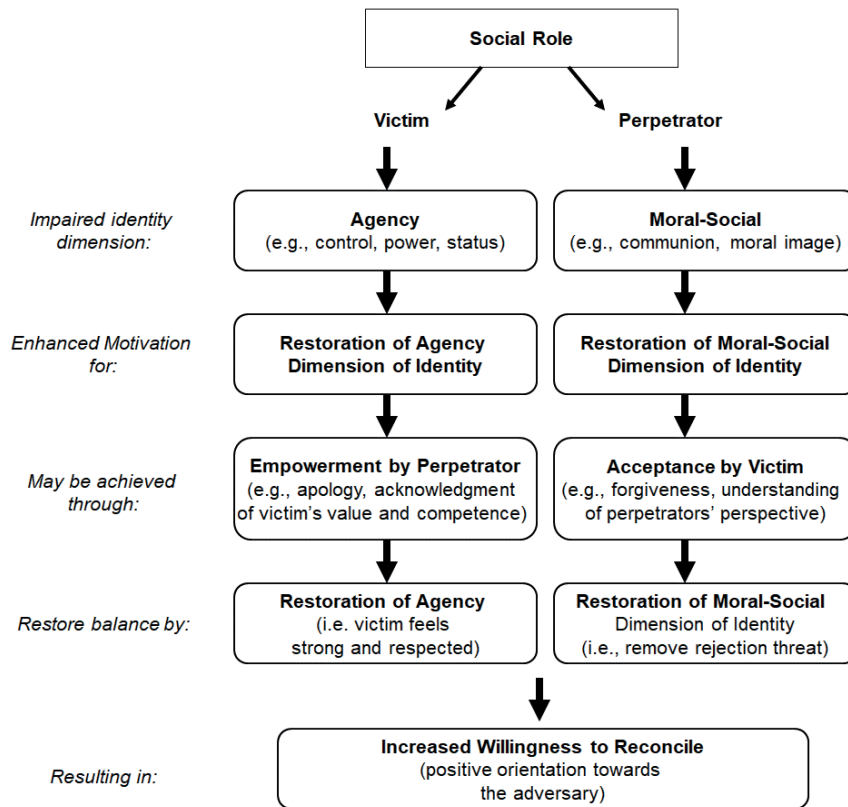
Social Role

Victim

Perpetrator

Impaired identity dimension:

Agency
(e.g., control, power, status)

Moral-Social
(e.g., communion, moral image)

Enhanced Motivation for:

Restoration of Agency Dimension of Identity

Restoration of Moral-Social Dimension of Identity

May be achieved through:

Empowerment by Perpetrator
(e.g., apology, acknowledgment of victim's value and competence)

Acceptance by Victim
(e.g., forgiveness, understanding of perpetrators' perspective)

Restore balance by:

Restoration of Agency
(i.e. victim feels strong and respected)

Restoration of Moral-Social
Dimension of Identity
(i.e., remove rejection threat)

Resulting in:

Increased Willingness to Reconcile
(positive orientation towards the adversary)